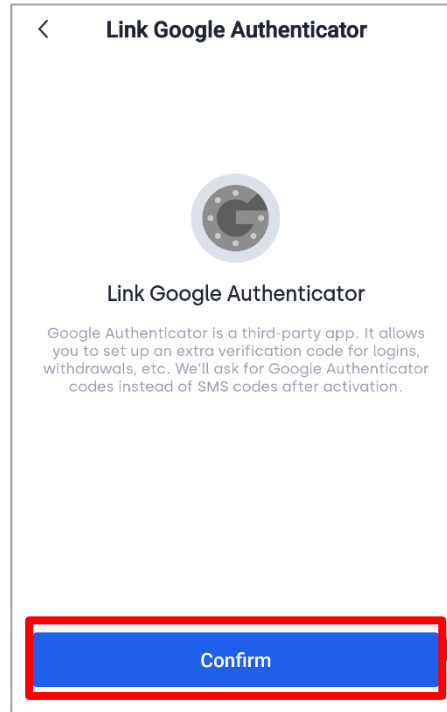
<

Link Google Authenticator

Link Google Authenticator

Google Authenticator is a third-party app. It allows you to set up an extra verification code for logins, withdrawals, etc. We'll ask for Google Authenticator codes instead of SMS codes after activation.

Confirm